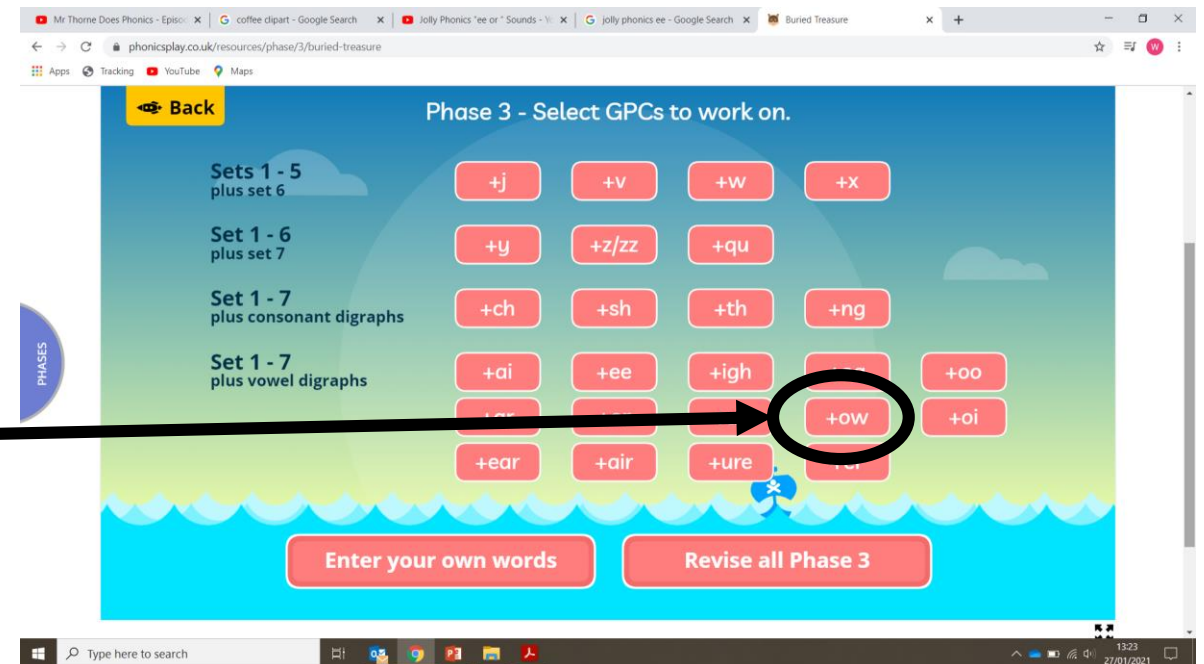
Mr Thorne Does Phonics - Episo | coffee clipart - Google Search | Jolly Phonics "ee or " Sounds - Y | jolly phonics ee - Google Search | Buried Treasure

phonicsplay.co.uk/resources/phase/3/buried-treasure

Apps Tracking YouTube Maps

Back

Phase 3 - Select GPCs to work on.

PHASES

Sets 1 - 5
plus set 6

+j +v +w +x

Set 1 - 6
plus set 7

+y +z/zz +qu

Set 1 - 7
plus consonant digraphs

+ch +sh +th +ng

Set 1 - 7
plus vowel digraphs

+ai +ee +igh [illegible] +oo

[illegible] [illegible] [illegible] +ow +oi

+ear +air +ure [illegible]

Enter your own words

Revise all Phase 3

Type here to search

13:23
27/01/2021